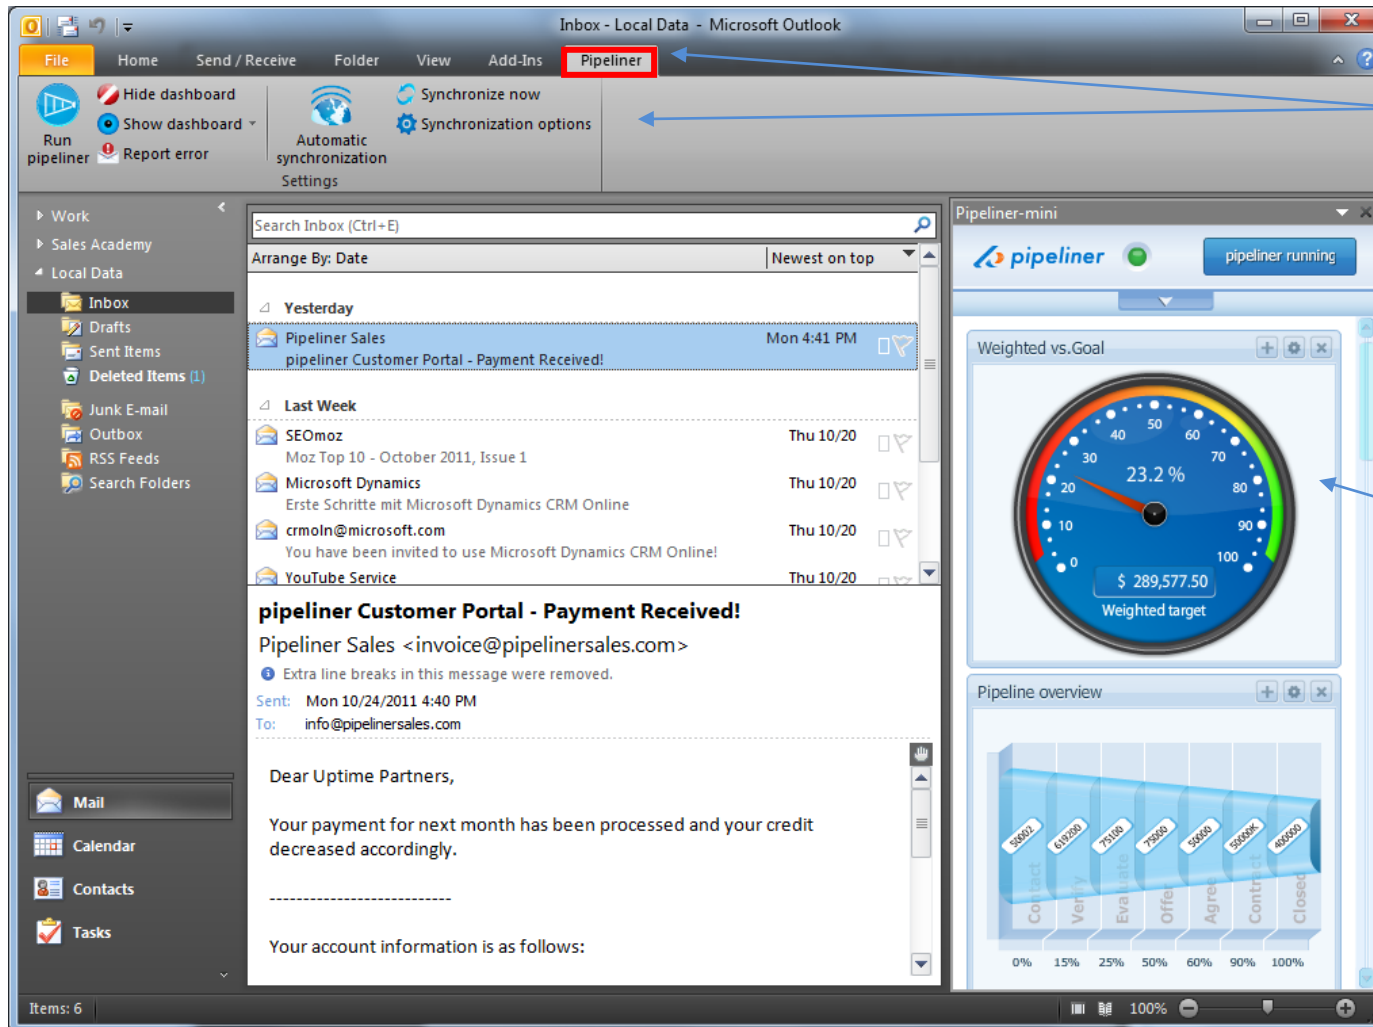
Inbox - Local Data - Microsoft Outlook

File Home Send / Receive Folder View Add-Ins Pipeliner

Run pipeliner
Hide dashboard
Show dashboard
Report error
Automatic synchronization
Synchronize now
Synchronization options
Settings

Work
Sales Academy
Local Data
Inbox
Drafts
Sent Items
Deleted Items (1)
Junk E-mail
Outbox
RSS Feeds
Search Folders

Mail
Calendar
Contacts
Tasks

Search Inbox (Ctrl+E)
Arrange By: Date
Newest on top

Yesterday
Pipeliner Sales Mon 4:41 PM
pipeliner Customer Portal - Payment Received!

Last Week
SEOmoz Thu 10/20
Moz Top 10 - October 2011, Issue 1
Microsoft Dynamics Thu 10/20
Erste Schritte mit Microsoft Dynamics CRM Online
crmoln@microsoft.com Thu 10/20
You have been invited to use Microsoft Dynamics CRM Online!
YouTube Service Thu 10/20

pipeliner Customer Portal - Payment Received!
Pipeliner Sales <invoice@pipelinersales.com>
Extra line breaks in this message were removed.
Sent: Mon 10/24/2011 4:40 PM
To: info@pipelinersales.com

Dear Uptime Partners,

Your payment for next month has been processed and your credit decreased accordingly.

---------------------------

Your account information is as follows:

Pipeliner-mini
pipeliner
pipeliner running
Weighted vs.Goal
0 10 20 30 40 50 60 70 80 90 100
23.2 %
$ 289,577.50
Weighted target
Pipeline overview
50002 619200 75100 75000 50000 50000K 400000
Contact Verify Evaluate Offer Agree Contract Closed
0% 15% 25% 50% 60% 90% 100%

Items: 6
100%